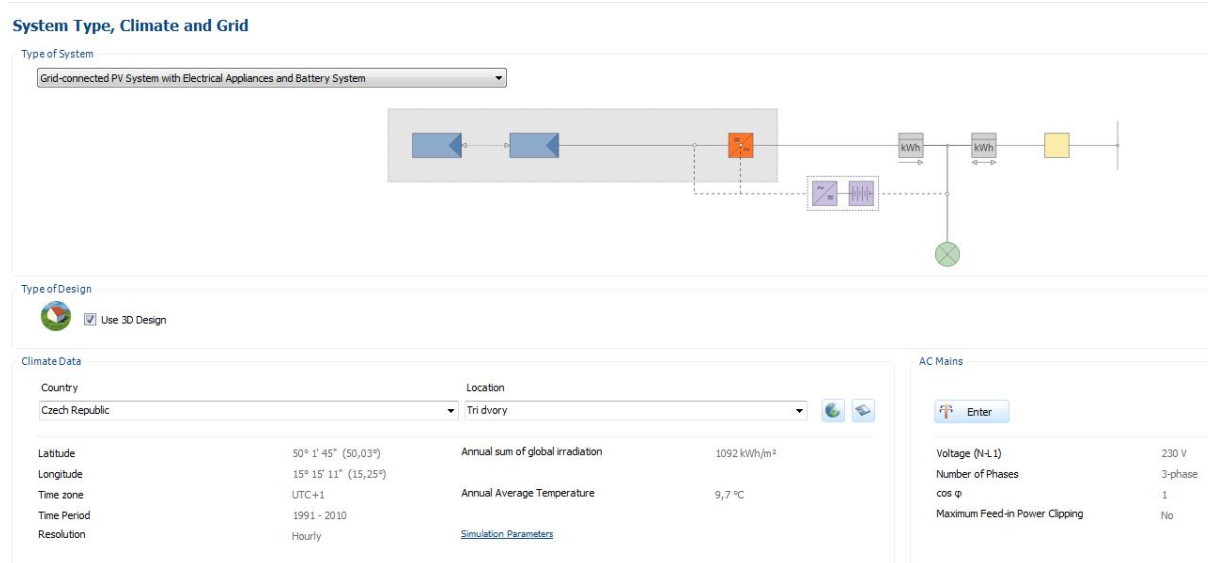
System Type, Climate and Grid

Type of System

Grid-connected PV System with Electrical Appliances and Battery System

kWh

kWh

Type of Design

Use 3D Design

Climate Data

Country

Czech Republic

Location

Tri dvory

| | | | |
|---|---|---|---|
| Latitude | 50° 1' 45" (50,03°) | Annual sum of global irradiation | 1092 kWh/m² |
| Longitude | 15° 15' 11" (15,25°) | | |
| Time zone | UTC+1 | Annual Average Temperature | 9,7 °C |
| Time Period | 1991 - 2010 | | |
| Resolution | Hourly | Simulation Parameters | |

AC Mains

Enter

| | |
|---|---|
| Voltage (N-L1) | 230 V |
| Number of Phases | 3-phase |
| cos φ | 1 |
| Maximum Feed-in Power Clipping | No |